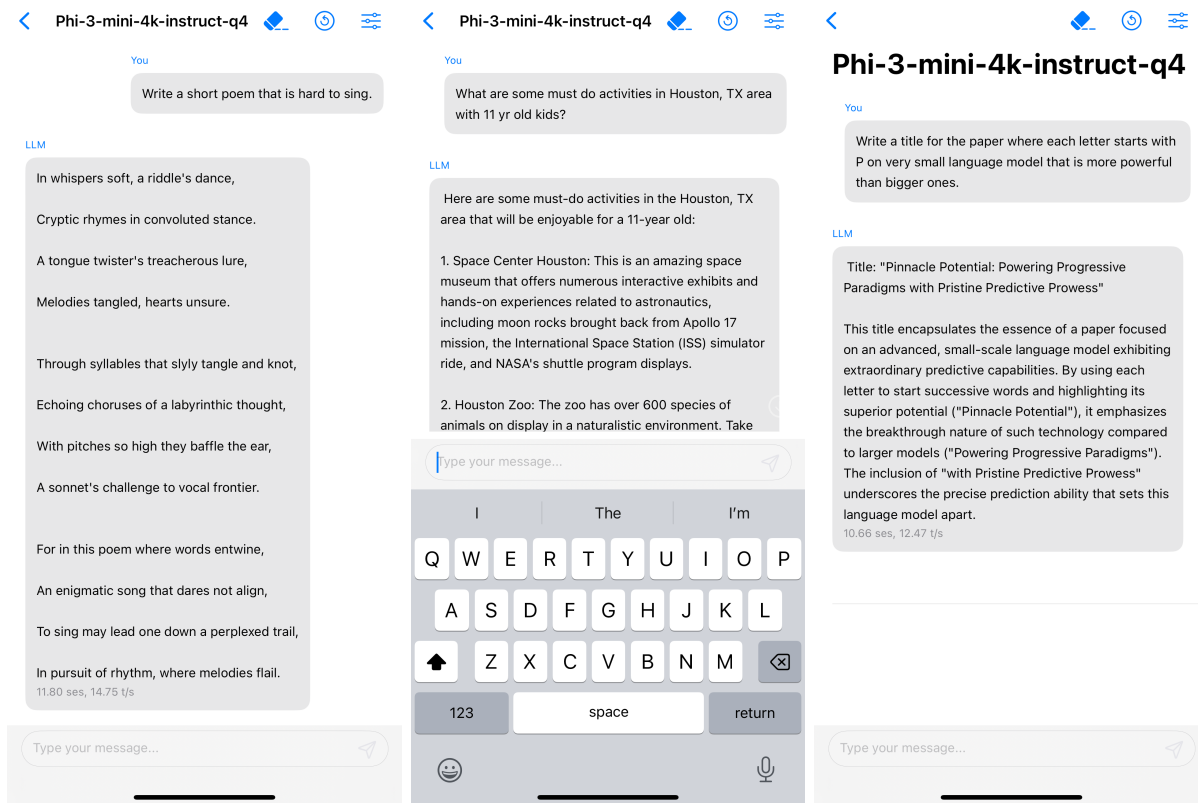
Phi-3-mini-4k-instruct-q4

You

Write a short poem that is hard to sing.

LLM

In whispers soft, a riddle's dance,

Cryptic rhymes in convoluted stance.

A tongue twister's treacherous lure,

Melodies tangled, hearts unsure.

Through syllables that slyly tangle and knot,

Echoing choruses of a labyrinthic thought,

With pitches so high they baffle the ear,

A sonnet's challenge to vocal frontier.

For in this poem where words entwine,

An enigmatic song that dares not align,

To sing may lead one down a perplexed trail,

In pursuit of rhythm, where melodies flail.

11.80 ses, 14.75 t/s

Type your message...

Phi-3-mini-4k-instruct-q4

You

What are some must do activities in Houston, TX area with 11 yr old kids?

LLM

Here are some must-do activities in the Houston, TX area that will be enjoyable for a 11-year old:

1. Space Center Houston: This is an amazing space museum that offers numerous interactive exhibits and hands-on experiences related to astronautics, including moon rocks brought back from Apollo 17 mission, the International Space Station (ISS) simulator ride, and NASA's shuttle program displays.

2. Houston Zoo: The zoo has over 600 species of animals on display in a naturalistic environment. Take

Type your message...

I The I'm

Q W E R T Y U I O P
A S D F G H J K L
Z X C V B N M
123 space return

Phi-3-mini-4k-instruct-q4

You

Write a title for the paper where each letter starts with P on very small language model that is more powerful than bigger ones.

LLM

Title: "Pinnacle Potential: Powering Progressive Paradigms with Pristine Predictive Prowess"

This title encapsulates the essence of a paper focused on an advanced, small-scale language model exhibiting extraordinary predictive capabilities. By using each letter to start successive words and highlighting its superior potential ("Pinnacle Potential"), it emphasizes the breakthrough nature of such technology compared to larger models ("Powering Progressive Paradigms"). The inclusion of "with Pristine Predictive Prowess" underscores the precise prediction ability that sets this language model apart.

10.66 ses, 12.47 t/s

Type your message...